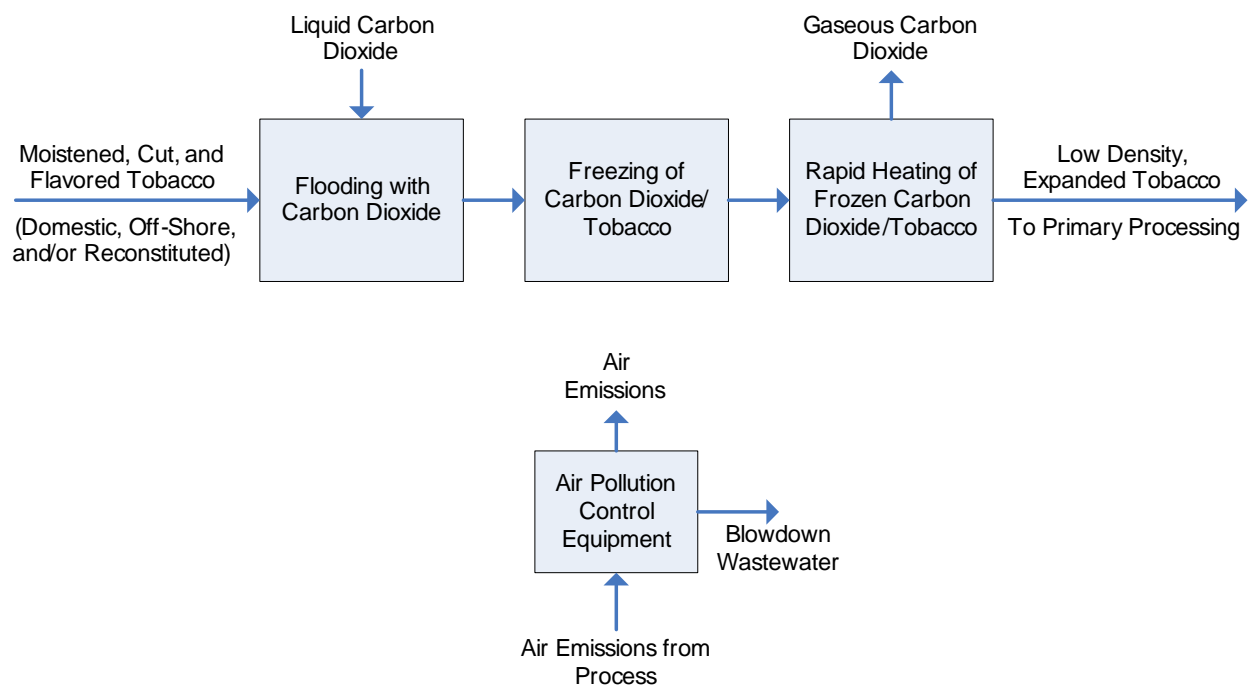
Liquid Carbon Dioxide

Gaseous Carbon Dioxide

Moistened, Cut, and Flavored Tobacco

(Domestic, Off-Shore, and/or Reconstituted)

Flooding with Carbon Dioxide

Freezing of Carbon Dioxide/ Tobacco

Rapid Heating of Frozen Carbon Dioxide/Tobacco

Low Density, Expanded Tobacco

To Primary Processing

Air Emissions

Air Pollution Control Equipment

Blowdown Wastewater

Air Emissions from Process